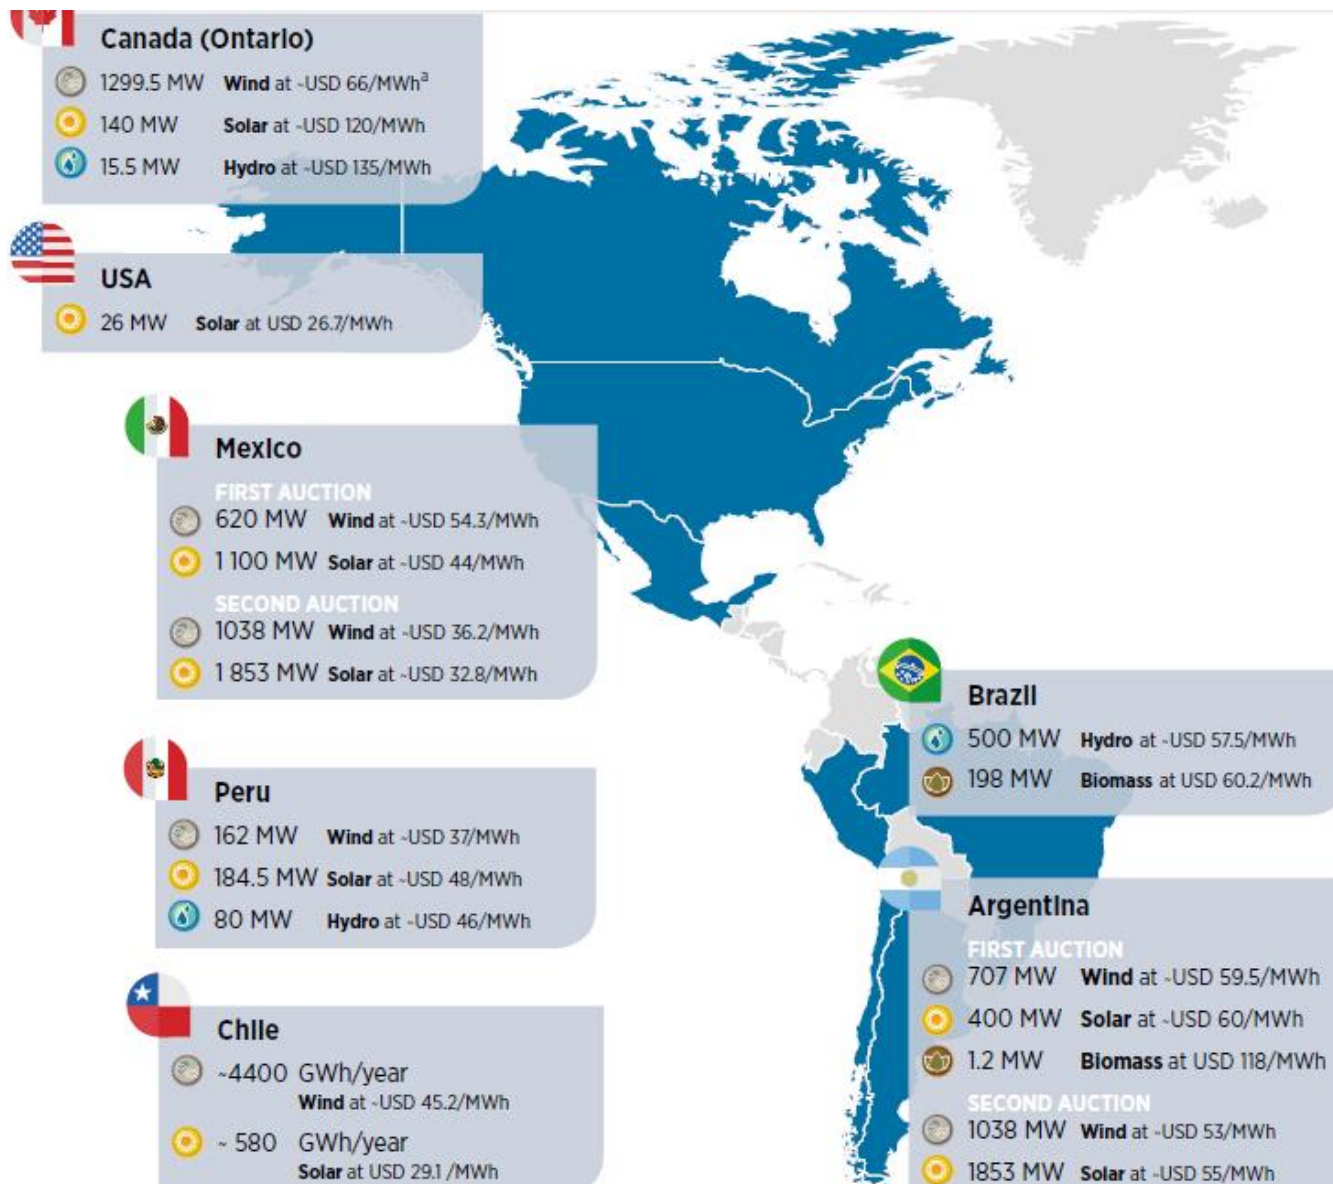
Canada (Ontario)
1299.5 MW Wind at ~USD 66/MWh$^{a}$
140 MW Solar at ~USD 120/MWh
15.5 MW Hydro at ~USD 135/MWh

USA
26 MW Solar at USD 26.7/MWh

Mexico
FIRST AUCTION
620 MW Wind at ~USD 54.3/MWh
1 100 MW Solar at ~USD 44/MWh
SECOND AUCTION
1038 MW Wind at ~USD 36.2/MWh
1 853 MW Solar at ~USD 32.8/MWh

Peru
162 MW Wind at ~USD 37/MWh
184.5 MW Solar at ~USD 48/MWh
80 MW Hydro at ~USD 46/MWh

Chile
~4400 GWh/year Wind at ~USD 45.2/MWh
~ 580 GWh/year Solar at USD 29.1 /MWh

Brazil
500 MW Hydro at ~USD 57.5/MWh
198 MW Biomass at USD 60.2/MWh

Argentina
FIRST AUCTION
707 MW Wind at ~USD 59.5/MWh
400 MW Solar at ~USD 60/MWh
1.2 MW Biomass at USD 118/MWh
SECOND AUCTION
1038 MW Wind at ~USD 53/MWh
1853 MW Solar at ~USD 55/MWh